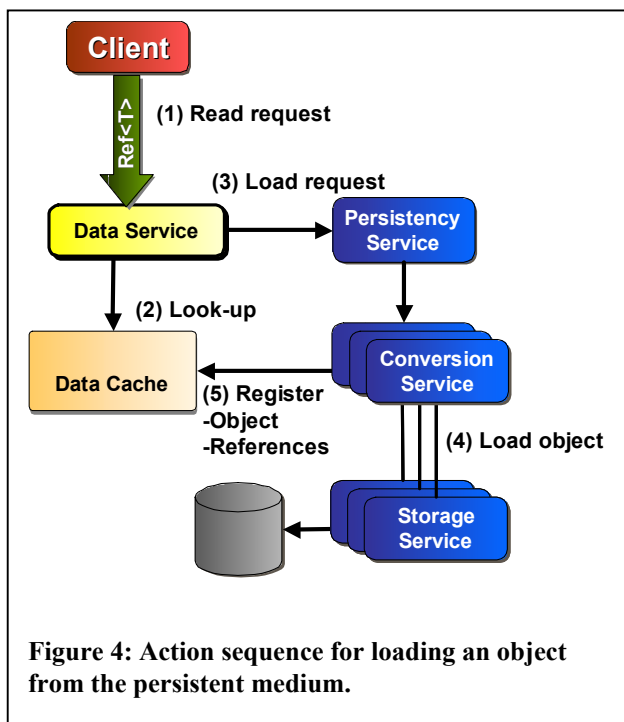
Client

Ref<T>

(1) Read request

(3) Load request

Data Service

Persistency Service

(2) Look-up

Data Cache

Conversion Service

(5) Register
-Object
-References

(4) Load object

Storage Service

Figure 4: Action sequence for loading an object from the persistent medium.